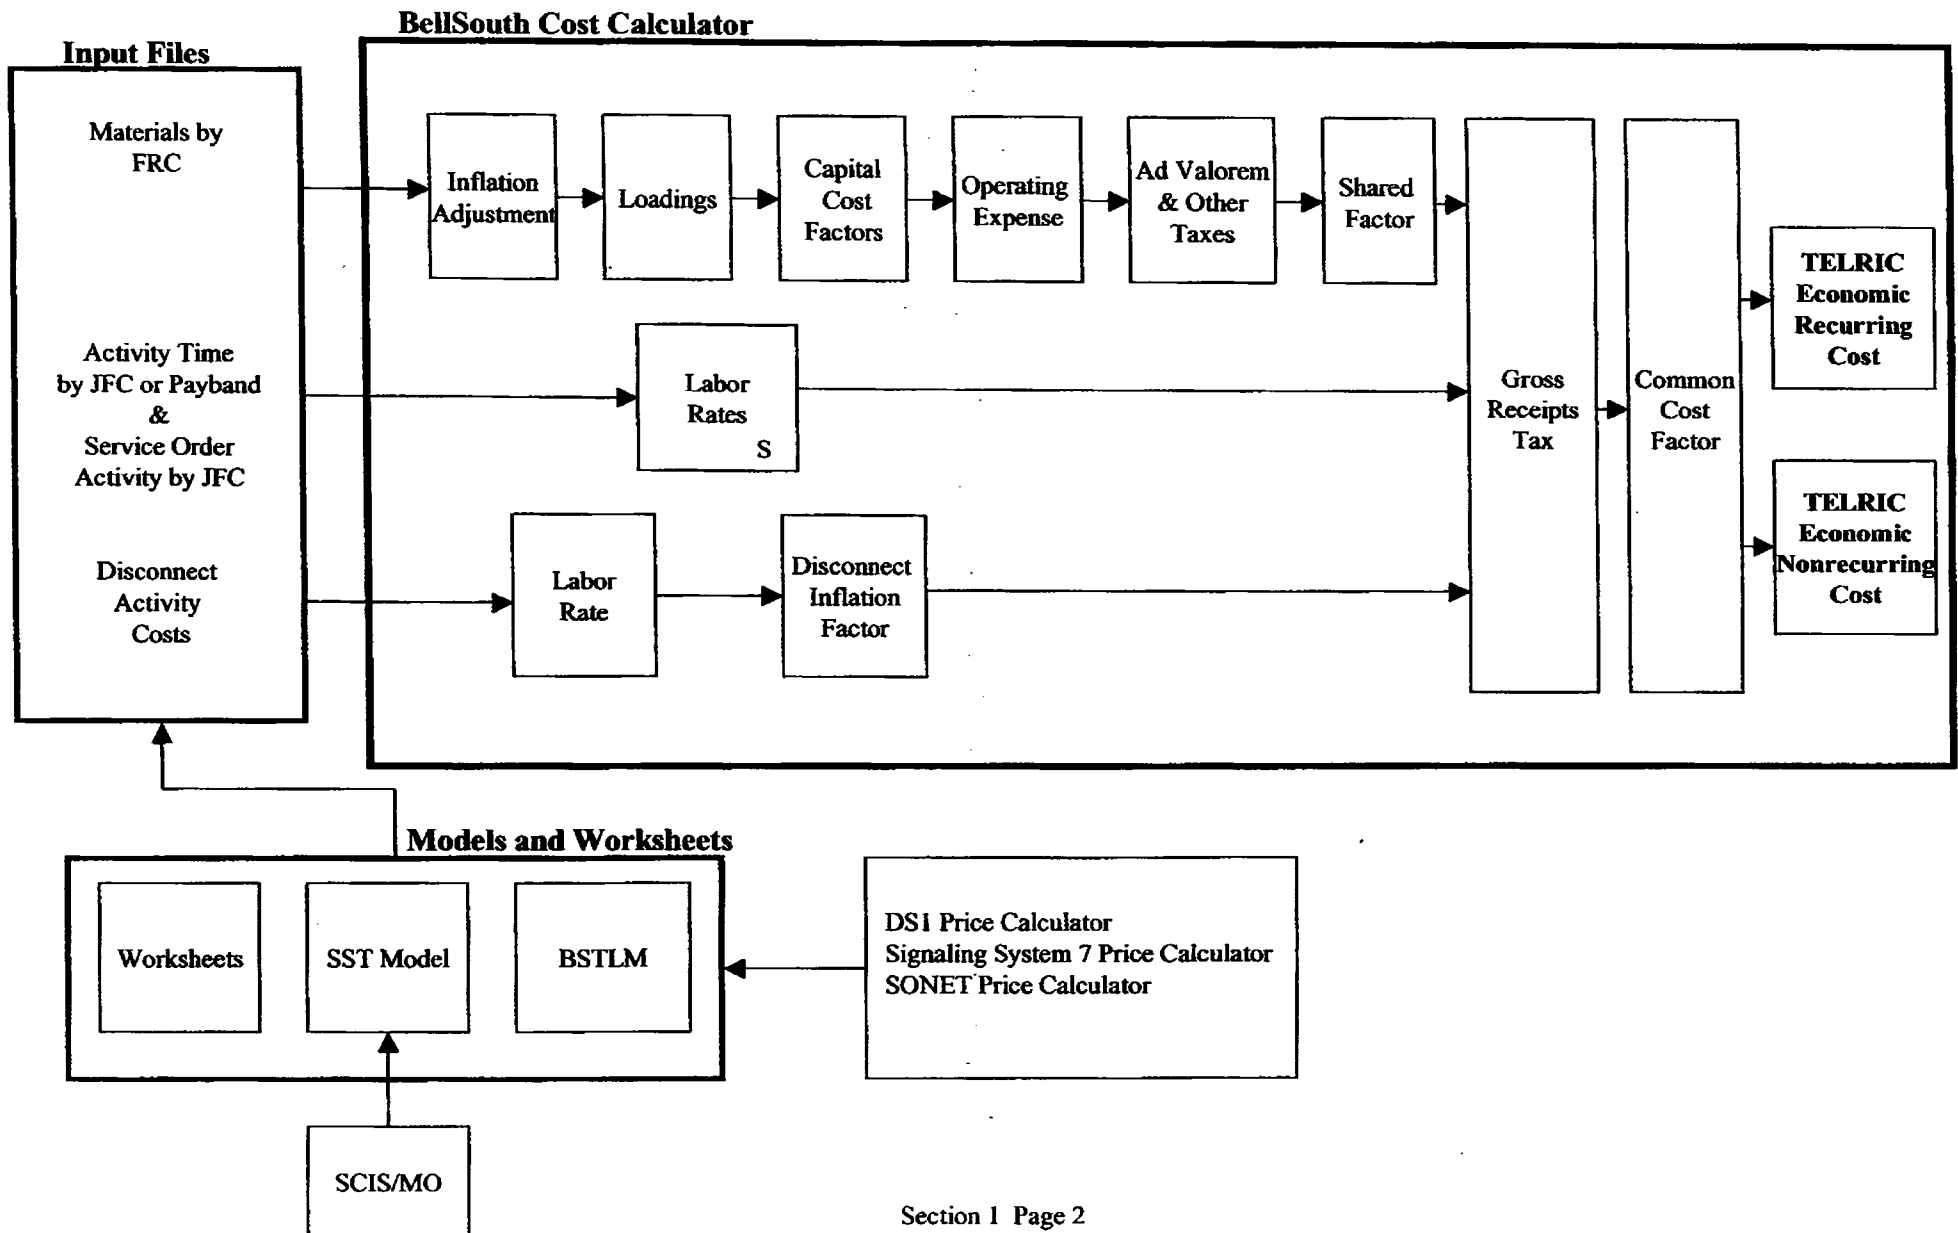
Input Files

Materials by FRC

Activity Time by JFC or Payband & Service Order Activity by JFC

Disconnect Activity Costs

BellSouth Cost Calculator

Inflation Adjustment

Loadings

Capital Cost Factors

Operating Expense

Ad Valorem & Other Taxes

Shared Factor

Labor Rates S

Labor Rate

Disconnect Inflation Factor

Gross Receipts Tax

Common Cost Factor

TELRIC Economic Recurring Cost

TELRIC Economic Nonrecurring Cost

Models and Worksheets

Worksheets

SST Model

BSTLM

DS1 Price Calculator
Signaling System 7 Price Calculator
SONET Price Calculator

SCIS/MO

Section 1 Page 2